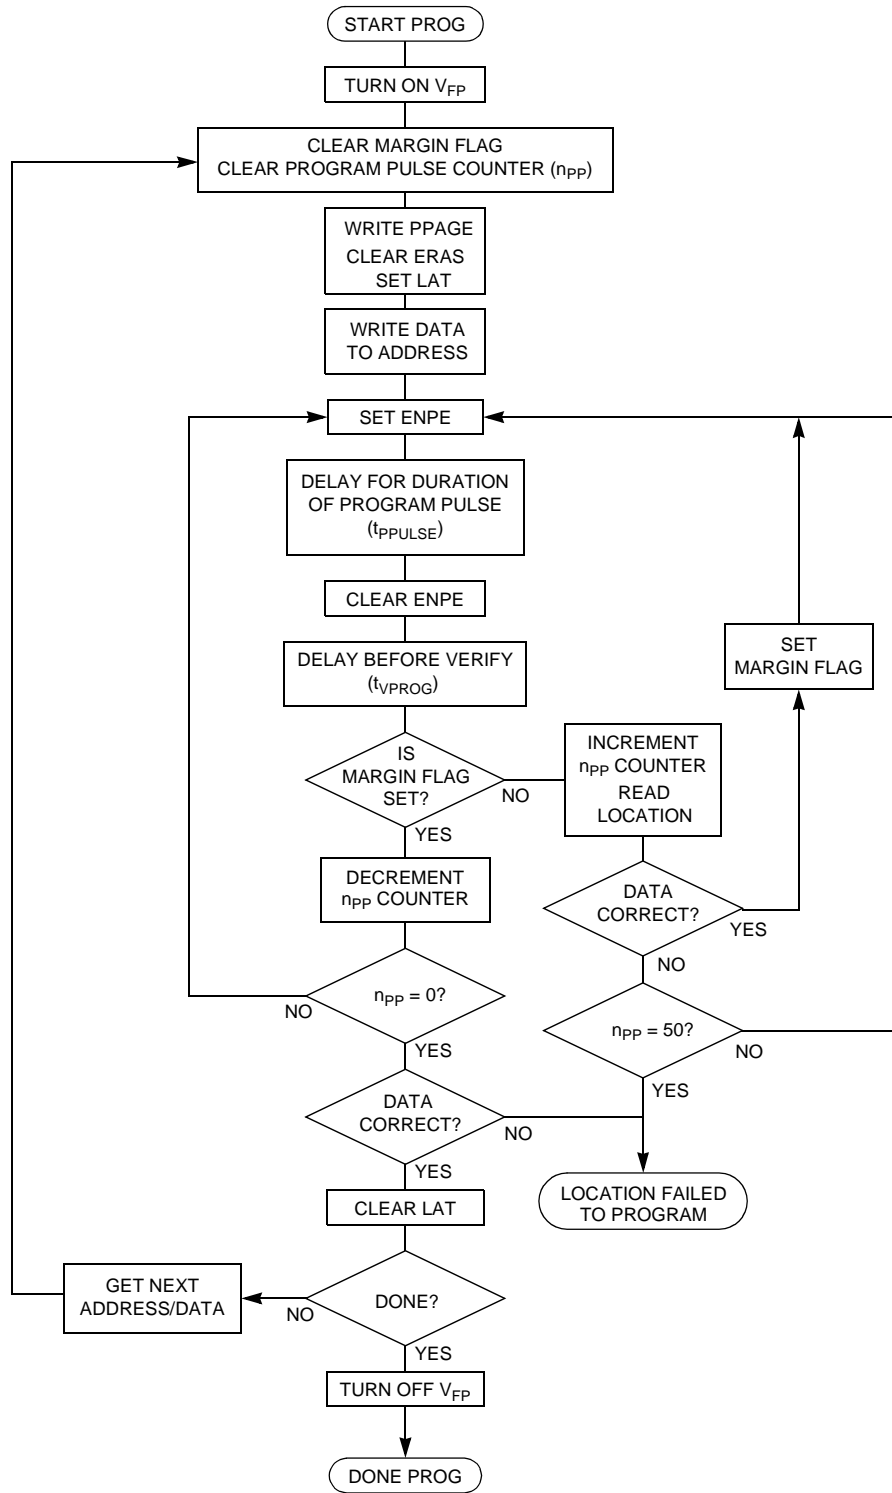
START PROG

TURN ON $V_{FP}$

CLEAR MARGIN FLAG
CLEAR PROGRAM PULSE COUNTER ($n_{PP}$)

WRITE PPAGE
CLEAR ERAS
SET LAT

WRITE DATA
TO ADDRESS

SET ENPE

DELAY FOR DURATION
OF PROGRAM PULSE
($t_{PPULSE}$)

CLEAR ENPE

DELAY BEFORE VERIFY
($t_{VPROG}$)

SET
MARGIN FLAG

IS
MARGIN FLAG
SET?

NO

INCREMENT
$n_{PP}$ COUNTER
READ
LOCATION

YES

DECREMENT
$n_{PP}$ COUNTER

DATA
CORRECT?

YES

NO

$n_{PP} = 0$?

NO

$n_{PP} = 50$?

NO

YES

YES

DATA
CORRECT?

NO

YES

LOCATION FAILED
TO PROGRAM

CLEAR LAT

GET NEXT
ADDRESS/DATA

NO

DONE?

YES

TURN OFF $V_{FP}$

DONE PROG